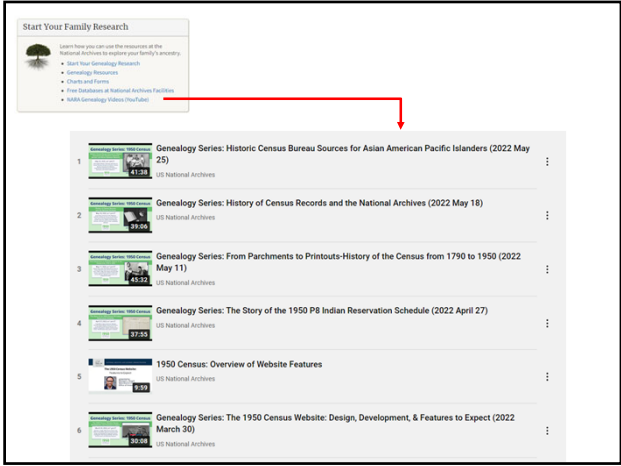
Start Your Family Research

Learn how you can use the resources at the National Archives to explore your family's ancestry.

- Start Your Genealogy Research
- Genealogy Resources
- Charts and Forms
- Free Databases at National Archives Facilities
- NARA Genealogy Videos (YouTube)

1 Genealogy Series: 1950 Census 41:38 Genealogy Series: Historic Census Bureau Sources for Asian American Pacific Islanders (2022 May 25) US National Archives

2 Genealogy Series: 1950 Census 39:06 Genealogy Series: History of Census Records and the National Archives (2022 May 18) US National Archives

3 Genealogy Series: 1950 Census 45:32 Genealogy Series: From Parchments to Printouts-History of the Census from 1790 to 1950 (2022 May 11) US National Archives

4 Genealogy Series: 1950 Census 37:55 Genealogy Series: The Story of the 1950 P8 Indian Reservation Schedule (2022 April 27) US National Archives

5 The 1950 Census Website 9:59 1950 Census: Overview of Website Features US National Archives

6 Genealogy Series: 1950 Census 30:08 Genealogy Series: The 1950 Census Website: Design, Development, & Features to Expect (2022 March 30) US National Archives